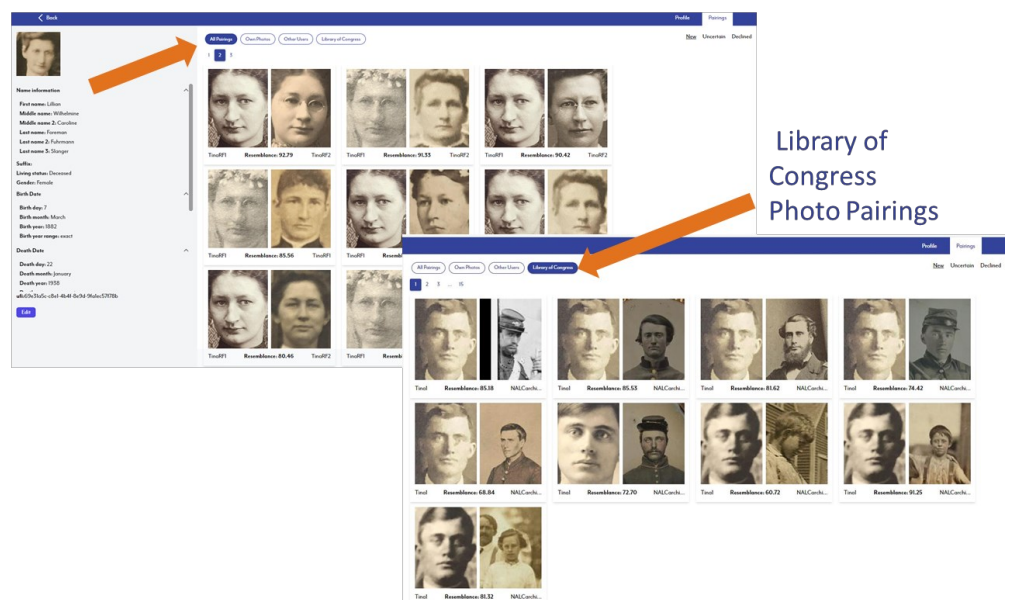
Back

Profile Pairings

All Pairings Own Photos Other Users Library of Congress

New Uncertain Declined

1 2 3

Name information

First name: Lillian
Middle name: Wilhelmine
Middle name 2: Caroline
Last name: Foreman
Last name 2: Fuhrmann
Last name 3: Stanger

Suffix:
Living status: Deceased
Gender: Female

Birth Date

Birth day: 7
Birth month: March
Birth year: 1882
Birth year range: exact

Death Date

Death day: 22
Death month: January
Death year: 1938

a8c69e31a5c-c8e1-4b4f-8e9d-9fa6ec57f78b

Edit

TimoRF1 Resemblance: 92.79 TimoRF2
TimoRF1 Resemblance: 91.33 TimoRF2
TimoRF1 Resemblance: 90.42 TimoRF2
TimoRF1 Resemblance: 85.56 TimoRF1
TimoRF1 Resemb
TimoRF1 Resemblance: 80.46 TimoRF2

Library of Congress Photo Pairings

Profile Pairings

All Pairings Own Photos Other Users Library of Congress

New Uncertain Declined

1 2 3 ... 15

Timol Resemblance: 85.18 NALCarchi...
Timol Resemblance: 85.53 NALCarchi...
Timol Resemblance: 81.62 NALCarchi...
Timol Resemblance: 74.42 NALCarchi...
Timol Resemblance: 68.84 NALCarchi...
Timol Resemblance: 72.70 NALCarchi...
Timol Resemblance: 60.72 NALCarchi...
Timol Resemblance: 91.25 NALCarchi...
Timol Resemblance: 81.32 NALCarchi...